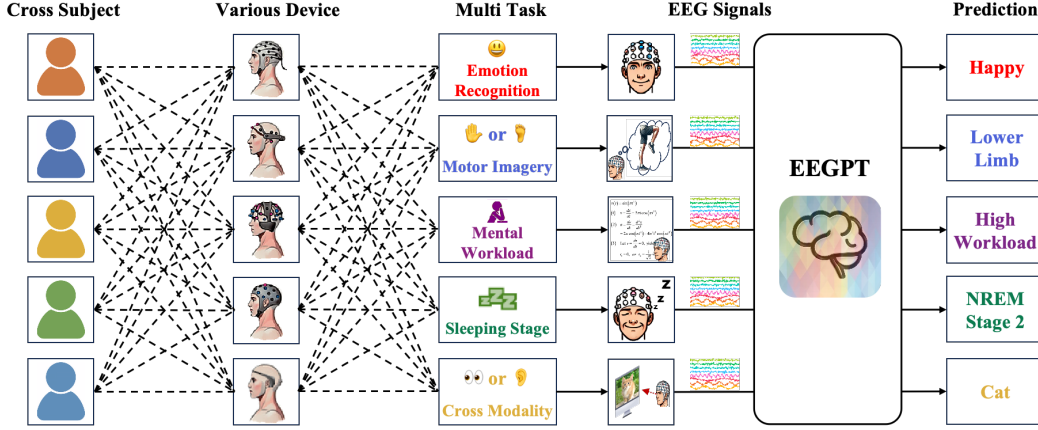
Cross Subject

Various Device

Multi Task

EEG Signals

Prediction

Emotion Recognition

or

Motor Imagery

Mental Workload

Sleeping Stage

or

Cross Modality

EEGPT

Happy

Lower Limb

High Workload

NREM Stage 2

Cat